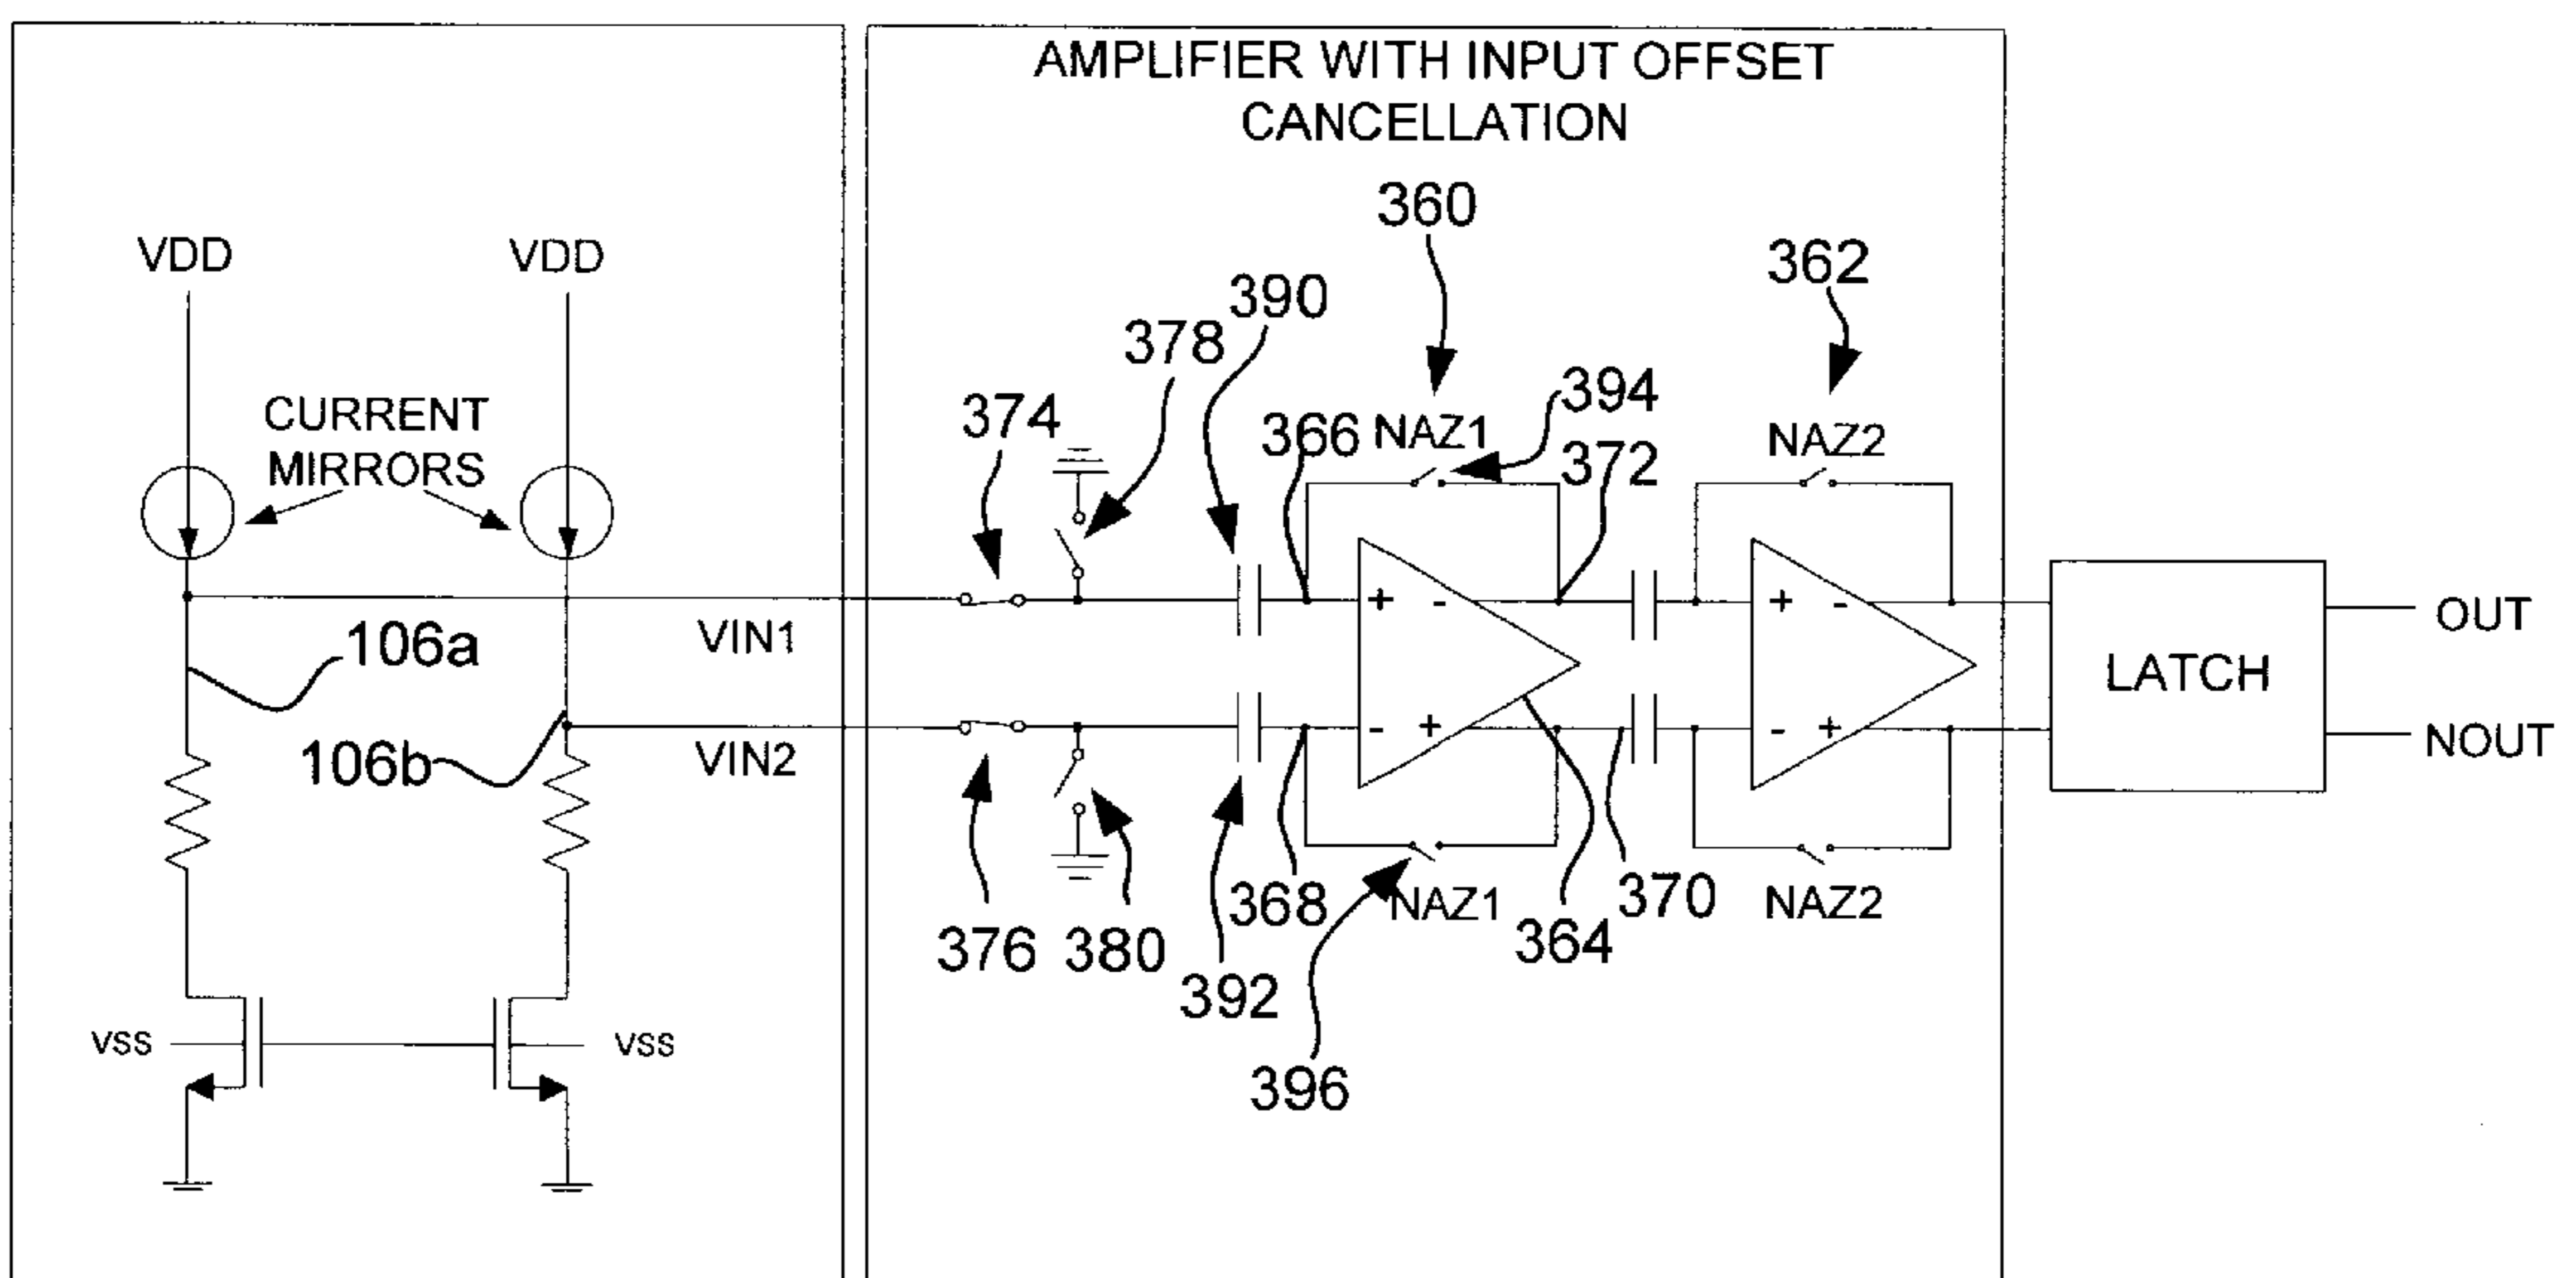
VDD
VDD
CURRENT MIRRORS
106a
106b
VIN1
VIN2
VSS
VSS
AMPLIFIER WITH INPUT OFFSET CANCELLATION
360
362
390
378
374
394
366
NAZ1
372
NAZ2
+
-
+
-
-
+
-
+
LATCH
OUT
NOUT
376
380
392
368
396
NAZ1
364
370
NAZ2